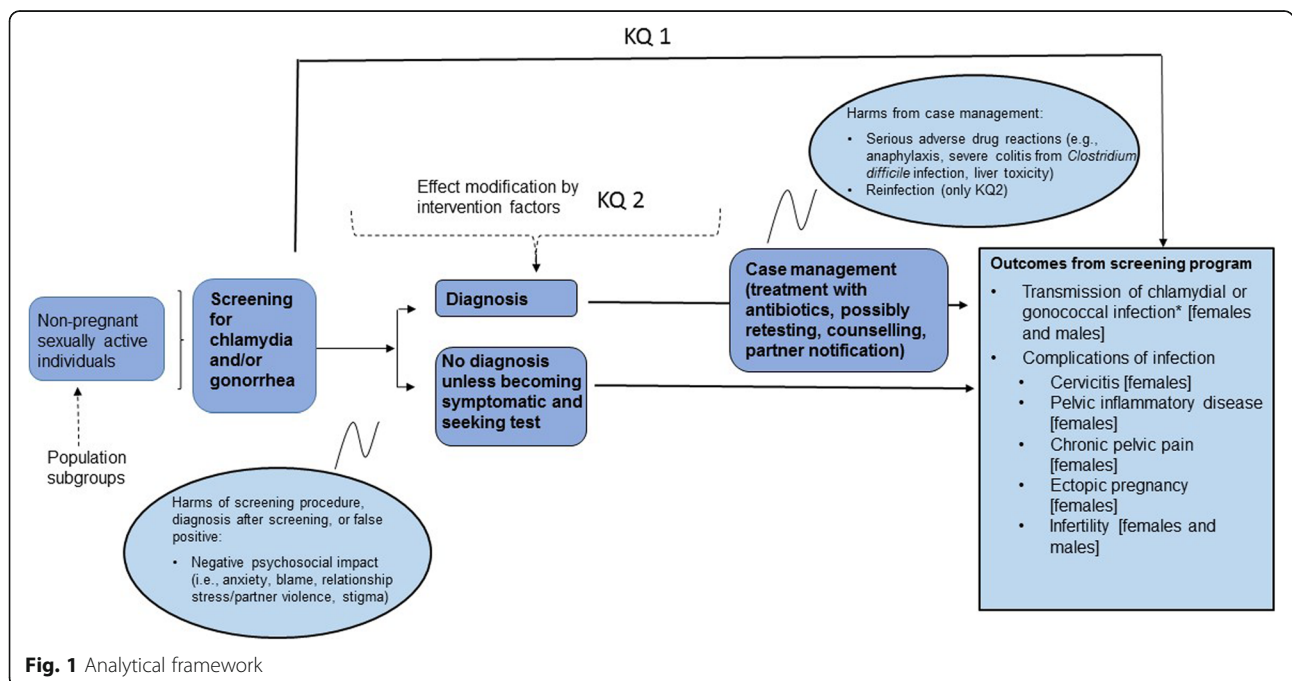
KQ 1

Harms from case management:

• Serious adverse drug reactions (e.g., anaphylaxis, severe colitis from Clostridium difficile infection, liver toxicity)
• Reinfection (only KQ2)

Effect modification by intervention factors

KQ 2

Non-pregnant sexually active individuals

Population subgroups

Screening for chlamydia and/or gonorrhea

Diagnosis

No diagnosis unless becoming symptomatic and seeking test

Case management (treatment with antibiotics, possibly retesting, counselling, partner notification)

Outcomes from screening program

• Transmission of chlamydial or gonococcal infection* [females and males]
• Complications of infection
  • Cervicitis [females]
  • Pelvic inflammatory disease [females]
  • Chronic pelvic pain [females]
  • Ectopic pregnancy [females]
  • Infertility [females and males]

Harms of screening procedure, diagnosis after screening, or false positive:

• Negative psychosocial impact (i.e., anxiety, blame, relationship stress/partner violence, stigma)

Fig. 1 Analytical framework